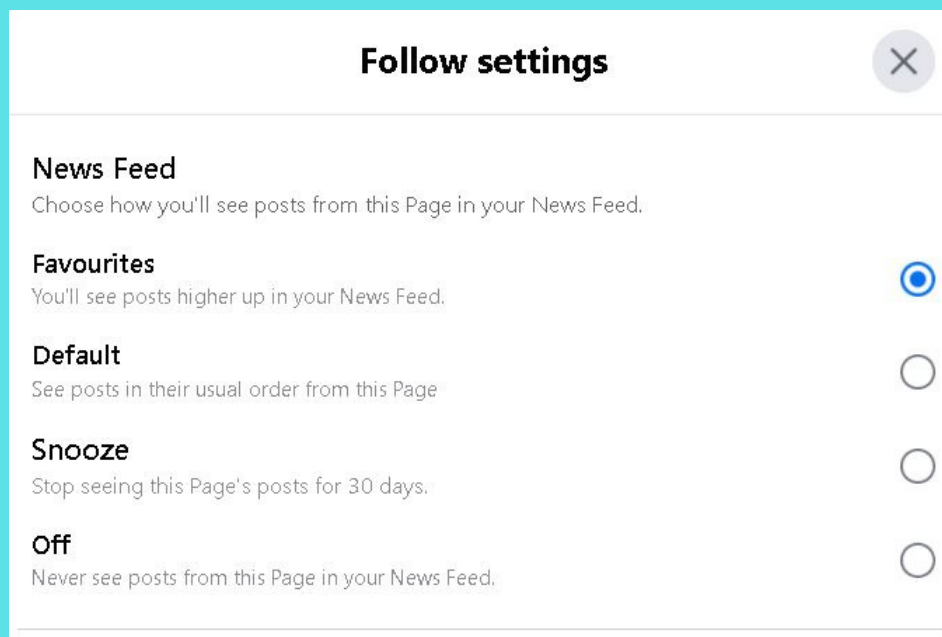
Follow settings

News Feed
Choose how you'll see posts from this Page in your News Feed.

Favourites
You'll see posts higher up in your News Feed.

Default
See posts in their usual order from this Page

Snooze
Stop seeing this Page's posts for 30 days.

Off
Never see posts from this Page in your News Feed.